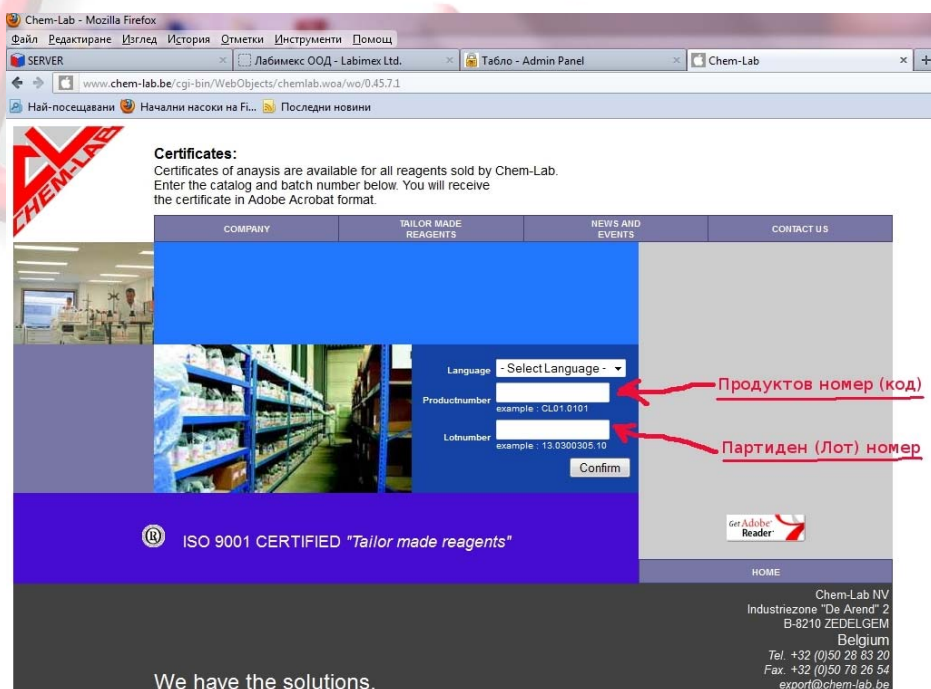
Chem-Lab - Mozilla Firefox
Файл Редактиране Изглед История Отметки Инструменти Помощ
SERVER
Лабимекс ООД - Labimex Ltd.
Табло - Admin Panel
Chem-Lab
www.chem-lab.be/cgi-bin/WebObjects/chemlab.woa/wo/0.45.7.1
Най-посещавани
Начални насоки на Fi...
Последни новини

CHEM-LAB

Certificates:
Certificates of anaysis are available for all reagents sold by Chem-Lab. Enter the catalog and batch number below. You will receive the certificate in Adobe Acrobat format.

COMPANY
TAILOR MADE REAGENTS
NEWS AND EVENTS
CONTACT US

Language - Select Language -
Productnumber
example : CL01.0101
Lotnumber
example : 13.0300305.10
Confirm

Продуктов номер (код)
Партиден (Лот) номер

ISO 9001 CERTIFIED "Tailor made reagents"

Get Adobe Reader

HOME

Chem-Lab NV
Industriezone "De Arend" 2
B-8210 ZEDELGEM
Belgium
Tel. +32 (0)50 28 83 20
Fax. +32 (0)50 78 26 54
export@chem-lab.be

We have the solutions.